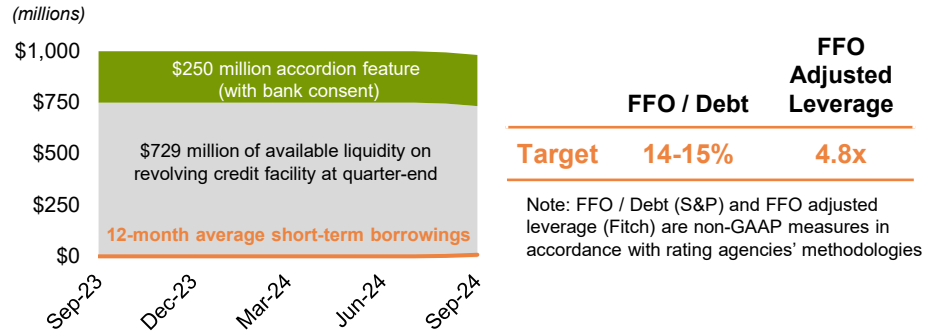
(millions)

$1,000
$750
$500
$250
$0

$250 million accordion feature (with bank consent)

$729 million of available liquidity on revolving credit facility at quarter-end

12-month average short-term borrowings

Sep-23
Dec-23
Mar-24
Jun-24
Sep-24

|  | FFO / Debt | FFO Adjusted Leverage |
|---|---|---|
| Target | 14-15% | 4.8x |

Note: FFO / Debt (S&P) and FFO adjusted leverage (Fitch) are non-GAAP measures in accordance with rating agencies' methodologies